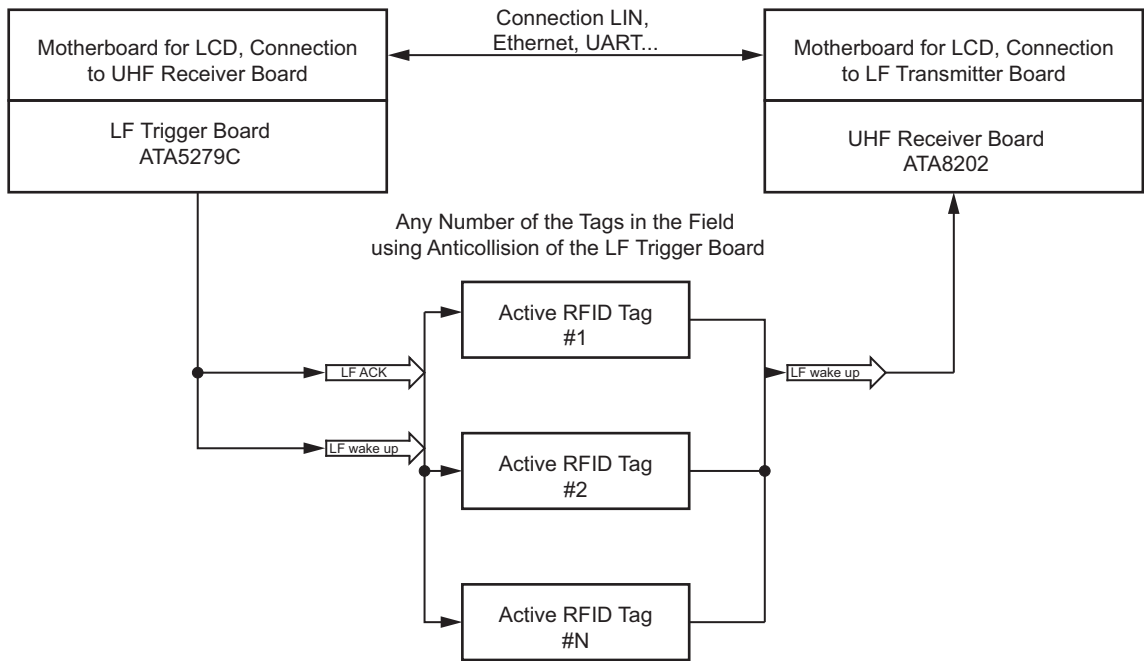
Motherboard for LCD, Connection to UHF Receiver Board

LF Trigger Board
ATA5279C

Connection LIN, Ethernet, UART...

Motherboard for LCD, Connection to LF Transmitter Board

UHF Receiver Board
ATA8202

Any Number of the Tags in the Field using Anticollision of the LF Trigger Board

LF ACK

LF wake up

Active RFID Tag
#1

Active RFID Tag
#2

Active RFID Tag
#N

LF wake up